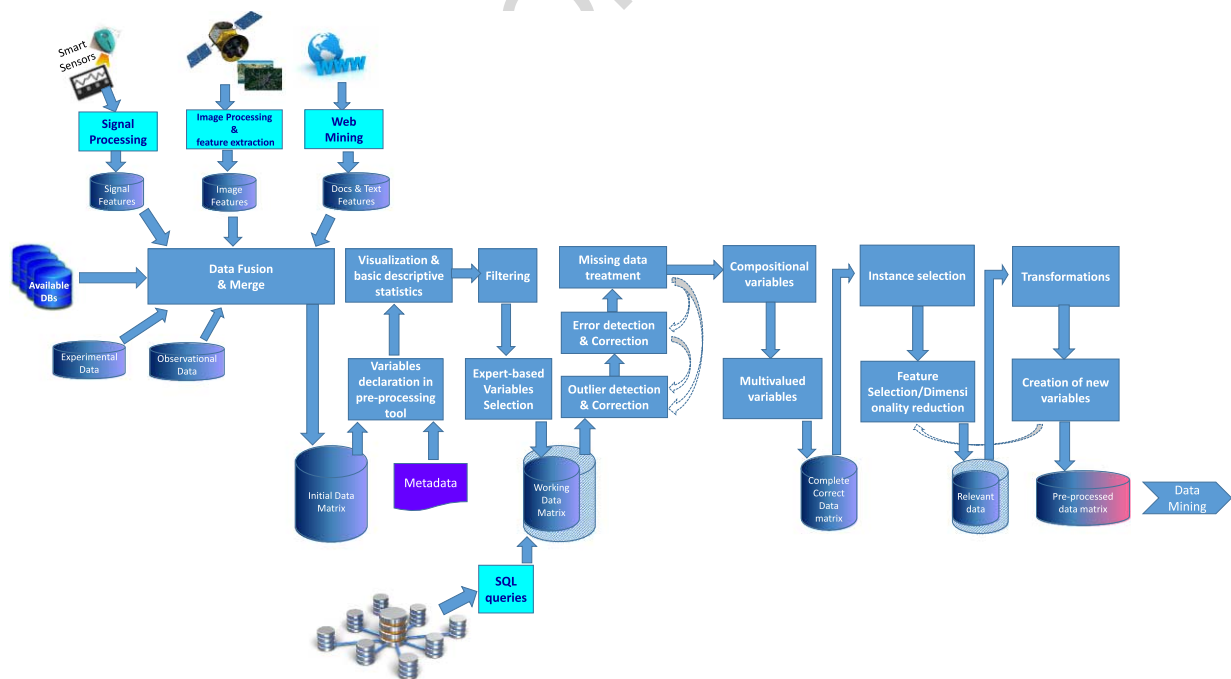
Smart Sensors

Signal Processing

Image Processing & feature extraction

WWW

Web Mining

Signal Features

Image Features

Docs & Text Features

Available DBs

Data Fusion & Merge

Experimental Data

Observational Data

Visualization & basic descriptive statistics

Variables declaration in pre-processing tool

Metadata

Initial Data Matrix

Filtering

Expert-based Variables Selection

Missing data treatment

Error detection & Correction

Outlier detection & Correction

Working Data Matrix

SQL queries

Compositional variables

Multivalued variables

Complete Correct Data matrix

Instance selection

Feature Selection/Dimensionality reduction

Relevant data

Transformations

Creation of new variables

Pre-processed data matrix

Data Mining